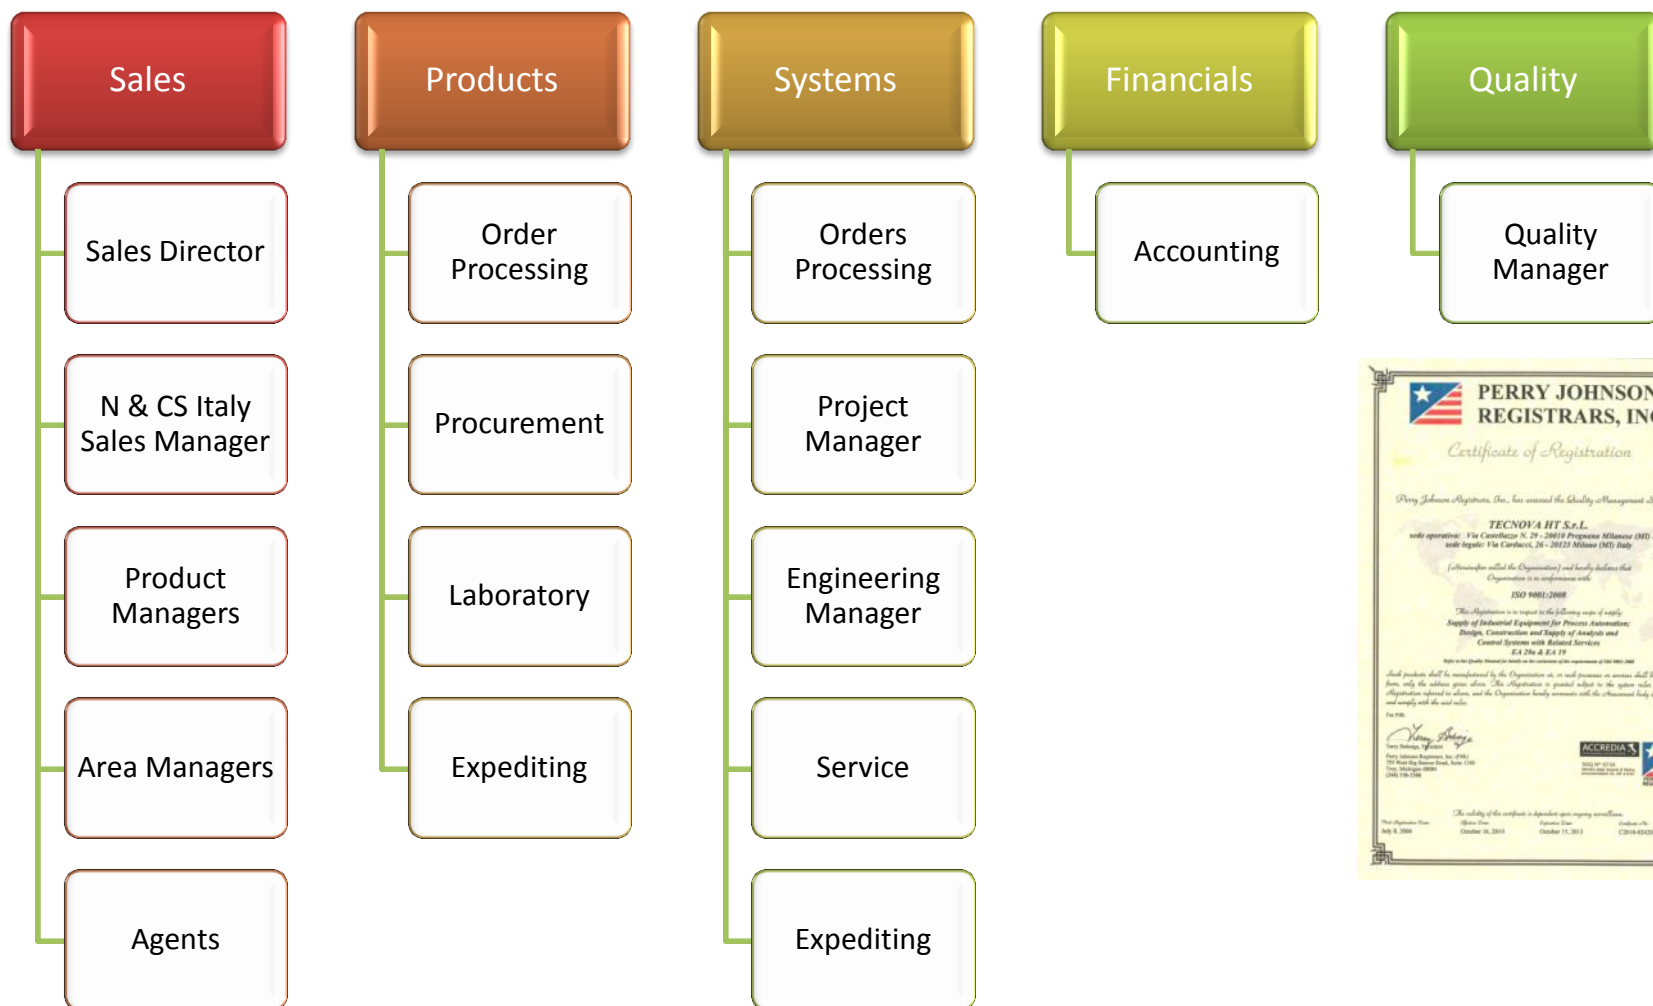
Sales

Sales Director

N & CS Italy Sales Manager

Product Managers

Area Managers

Agents

Products

Order Processing

Procurement

Laboratory

Expediting

Systems

Orders Processing

Project Manager

Engineering Manager

Service

Expediting

Financials

Accounting

Quality

Quality Manager

PERRY JOHNSON REGISTRARS, INC

Certificate of Registration

TECNOVA HT S.r.L.

ISO 9001:2008

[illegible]

ACCREDIA